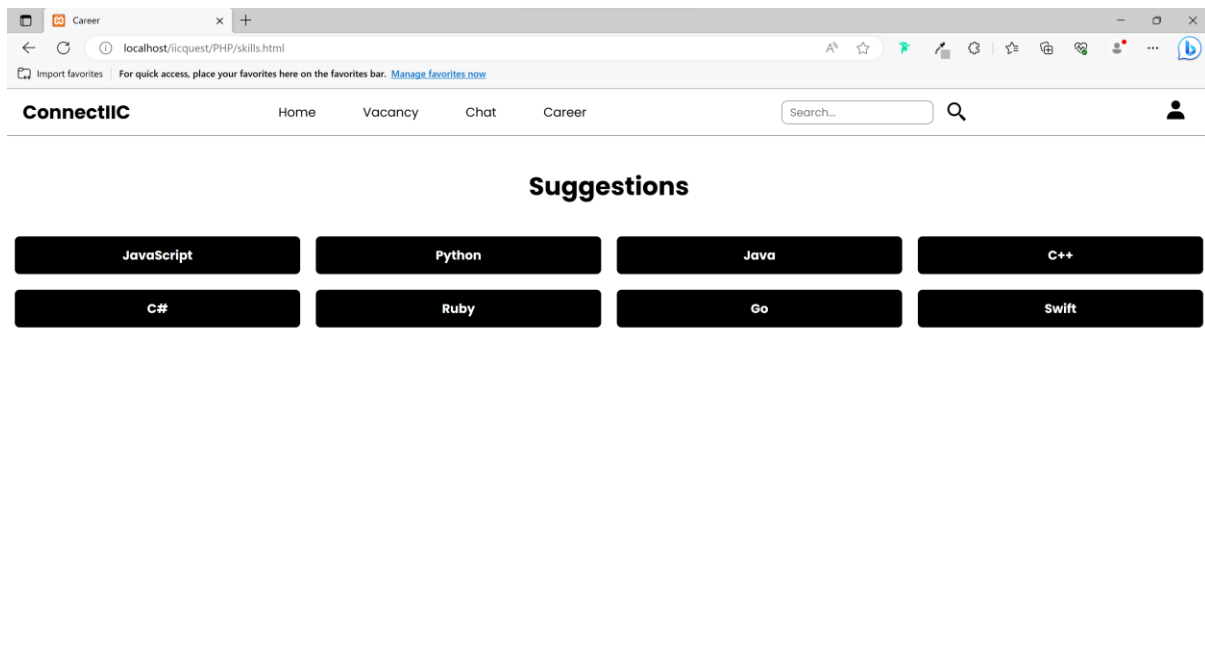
Career

localhost/iicquest/PHP/skills.html

Import favorites | For quick access, place your favorites here on the favorites bar. Manage favorites now

ConnectIIC

Home Vacancy Chat Career

Search...

Suggestions

JavaScript
Python
Java
C++
C#
Ruby
Go
Swift